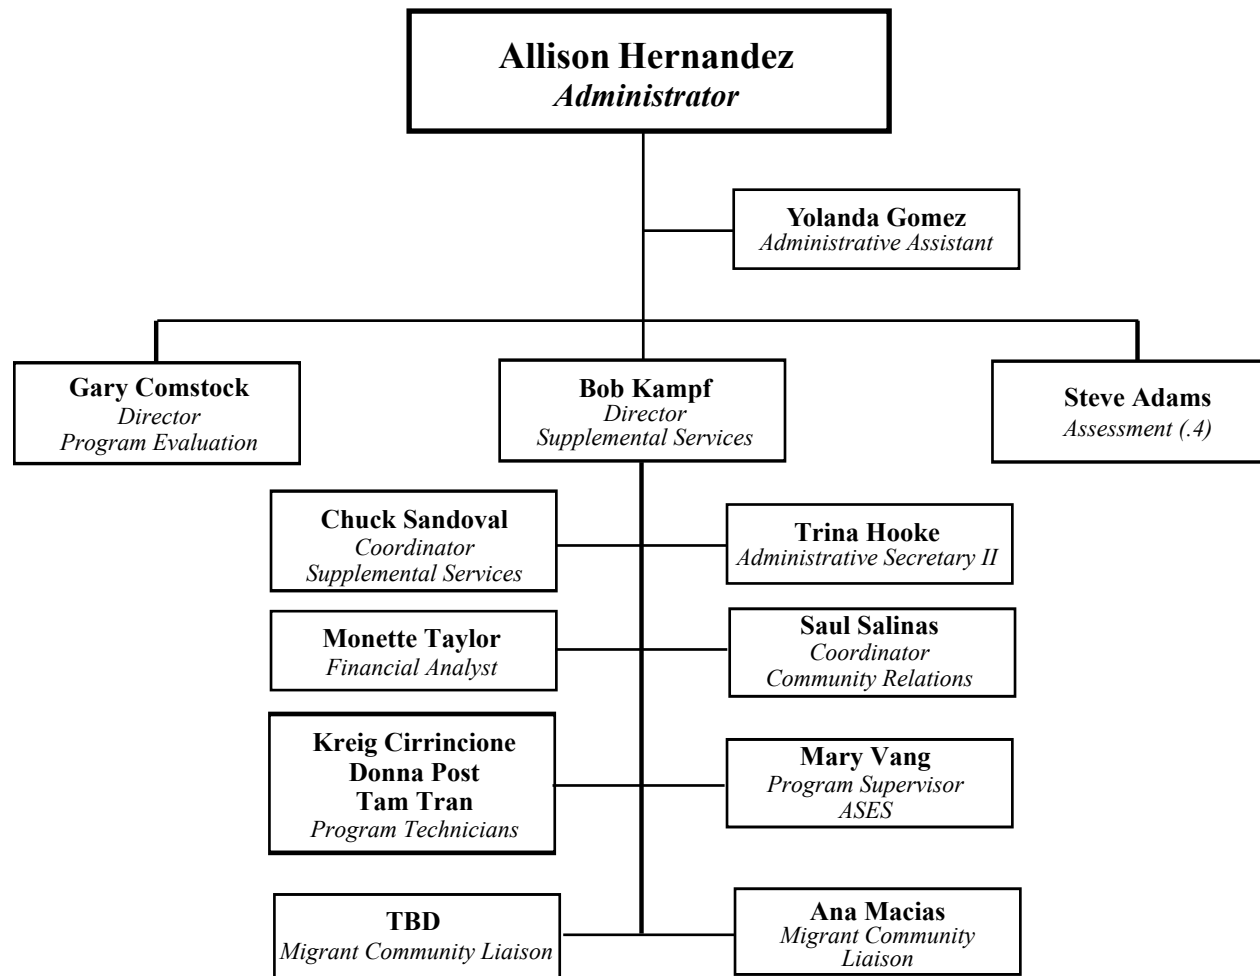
Allison Hernandez
Administrator

Yolanda Gomez
Administrative Assistant

Gary Comstock
Director
Program Evaluation

Bob Kampf
Director
Supplemental Services

Steve Adams
Assessment (.4)

Chuck Sandoval
Coordinator
Supplemental Services

Trina Hooke
Administrative Secretary II

Monette Taylor
Financial Analyst

Saul Salinas
Coordinator
Community Relations

Kreig Cirrincione
Donna Post
Tam Tran
Program Technicians

Mary Vang
Program Supervisor
ASES

TBD
Migrant Community Liaison

Ana Macias
Migrant Community
Liaison